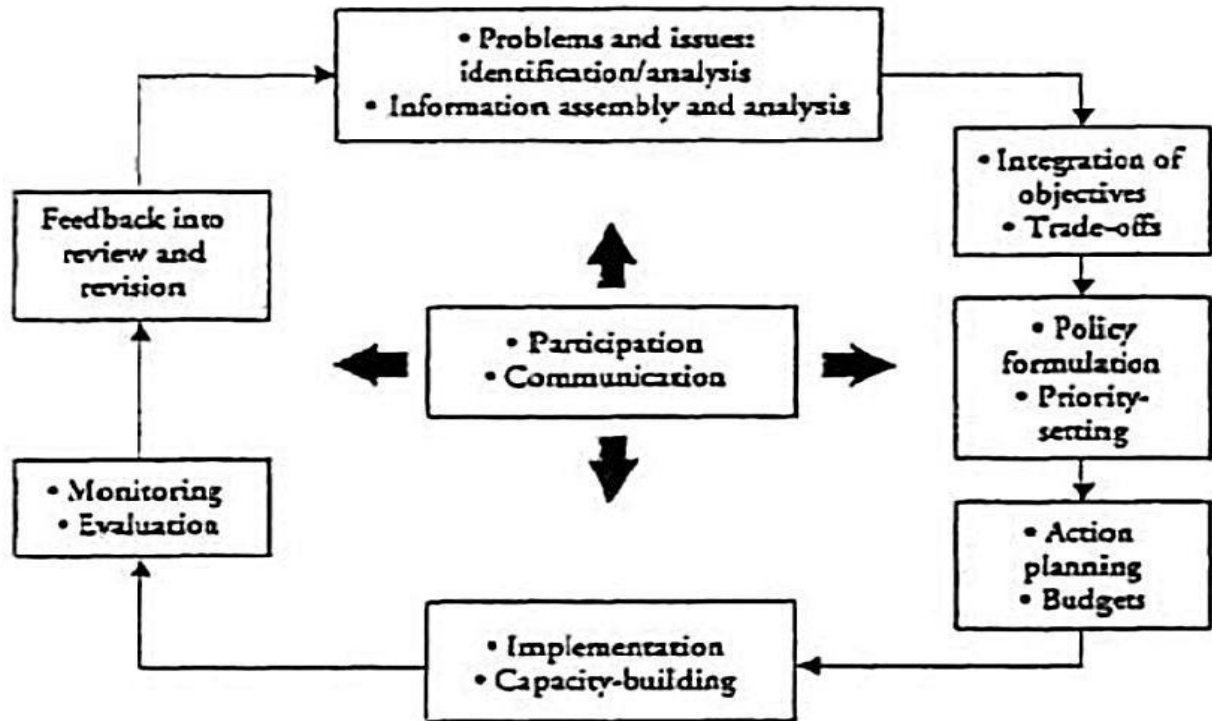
• Problems and issues: identification/analysis
• Information assembly and analysis

• Integration of objectives
• Trade-offs

• Policy formulation
• Priority-setting

• Action planning
• Budgets

• Implementation
• Capacity-building

• Monitoring
• Evaluation

Feedback into review and revision

• Participation
• Communication